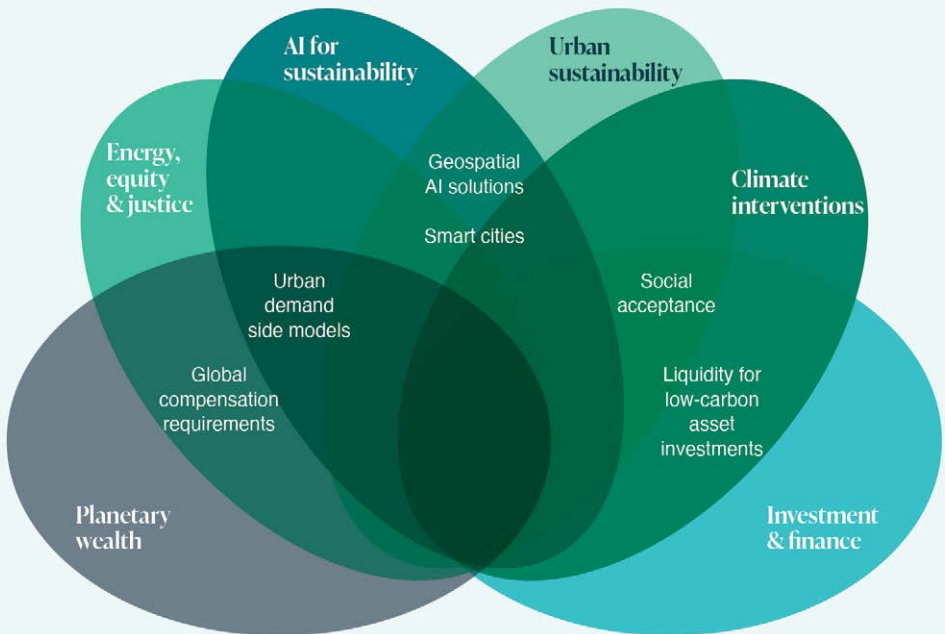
AI for sustainability

Urban sustainability

Energy, equity & justice

Climate interventions

Geospatial AI solutions

Smart cities

Urban demand side models

Social acceptance

Global compensation requirements

Liquidity for low-carbon asset investments

Planetary wealth

Investment & finance